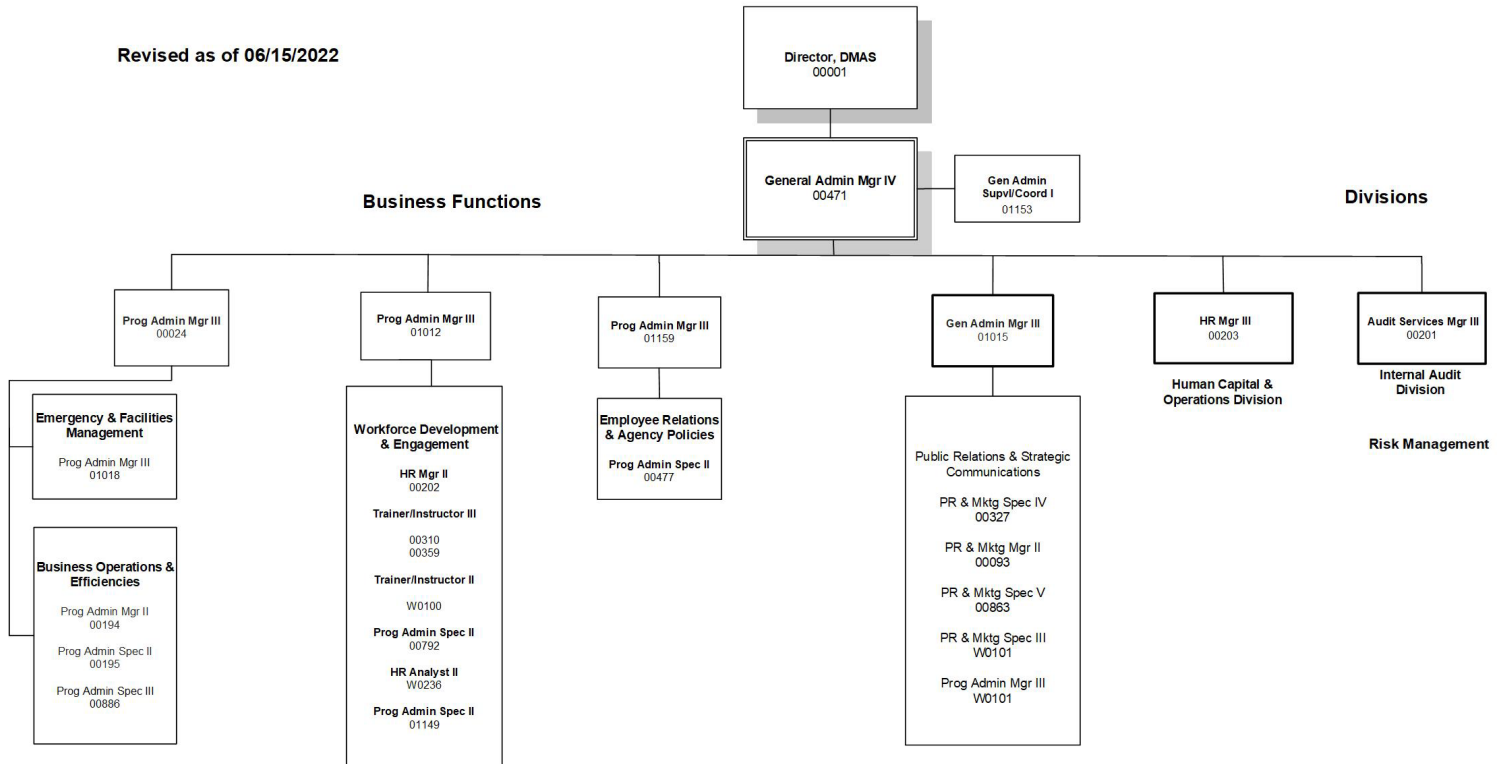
Revised as of 06/15/2022

Director, DMAS
00001

General Admin Mgr IV
00471

Gen Admin Supvl/Coord I
01153

Business Functions

Divisions

Prog Admin Mgr III
00024

Emergency & Facilities Management

Prog Admin Mgr III
01018

Business Operations & Efficiencies

Prog Admin Mgr II
00194

Prog Admin Spec II
00195

Prog Admin Spec III
00886

Prog Admin Mgr III
01012

Workforce Development & Engagement

HR Mgr II
00202

Trainer/Instructor III

00310
00359

Trainer/Instructor II

W0100

Prog Admin Spec II
00792

HR Analyst II
W0236

Prog Admin Spec II
01149

Prog Admin Mgr III
01159

Employee Relations & Agency Policies

Prog Admin Spec II
00477

Gen Admin Mgr III
01015

Public Relations & Strategic Communications

PR & Mktg Spec IV
00327

PR & Mktg Mgr II
00093

PR & Mktg Spec V
00863

PR & Mktg Spec III
W0101

Prog Admin Mgr III
W0101

HR Mgr III
00203

Human Capital & Operations Division

Audit Services Mgr III
00201

Internal Audit Division

Risk Management